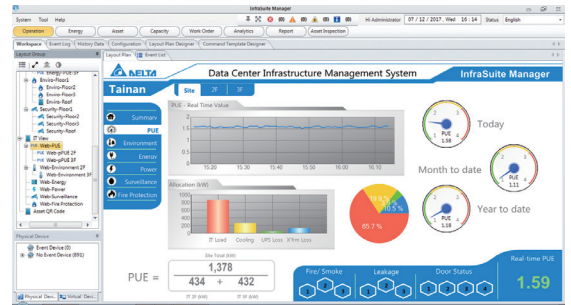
InfraSuite Manager

System Tool Help

Hi Administrator 07 / 12 / 2017 , Wed 16 : 14 Status English

Operation Energy Asset Capacity Work Order Analytics Report Asset Inspection

Workspace Event Log History Data Configuration Layout Plan Designer Command Template Designer

Layout Group

Enviro-Floor1
Enviro-Floor2
Enviro-Floor3
Enviro-Roof
Security-Floor1
Security-Floor2
Security-Floor3
Security-Roof
IT View
Web-PUE
Web-pPUE 2F
Web-pPUE 3F
Web-Environment 2F
Web-Environment 3F
Web-Energy
Web-Power
Web-Surveillance
Web-Fire Protection
Asset QR Code

Physical Device

Event Device (0)
No Event Device (891)

Physical Dev... Virtual Dev...

Layout Plan Event List

DELTA

Data Center Infrastructure Management System

InfraSuite Manager

Tainan

Site 2F 3F

Summary
PUE
Environment
Energy
Power
Surveillance
Fire Protection

PUE - Real Time Value

2
1.5
1
0.5
0

15.20 15.30 15.40 15.50 16.00 16.10

Allocation (kW)

1000
800
600
400
200
0

IT Load Cooling UPS Loss X'frm Loss

65.7 %
10.5 %
18.5 %

PUE 1.58

Today

PUE 1.11

Month to date

PUE

Year to date

PUE =

Site Total (kW)
1,378
434 + 432
IT 2F (kW) IT 3F (kW)

Fire/ Smoke

Leakage

Door Status

Real-time PUE

1.59